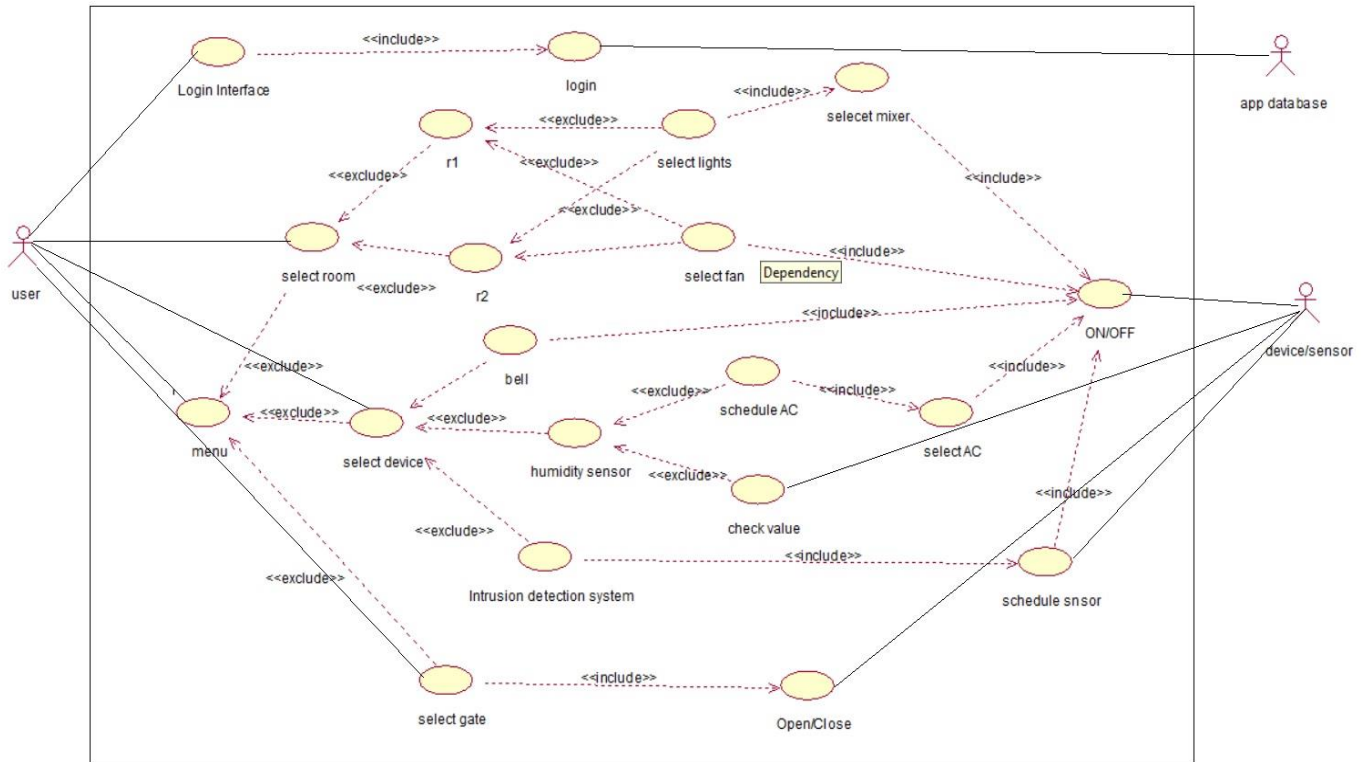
user

Login Interface

<<include>>

login

app database

<<include>>

selecet mixer

r1

<<exclude>>

select lights

<<exclude>>

<<exclude>>

<<include>>

<<exclude>>

select room

r2

select fan

Dependency

<<include>>

<<exclude>>

ON/OFF

device/sensor

<<include>>

bell

<<exclude>>

<<include>>

<<exclude>>

schedule AC

<<include>>

menu

<<exclude>>

select device

<<exclude>>

humidity sensor

select AC

<<exclude>>

check value

<<include>>

<<exclude>>

Intrusion detection system

<<include>>

schedule snsor

<<exclude>>

select gate

<<include>>

Open/Close